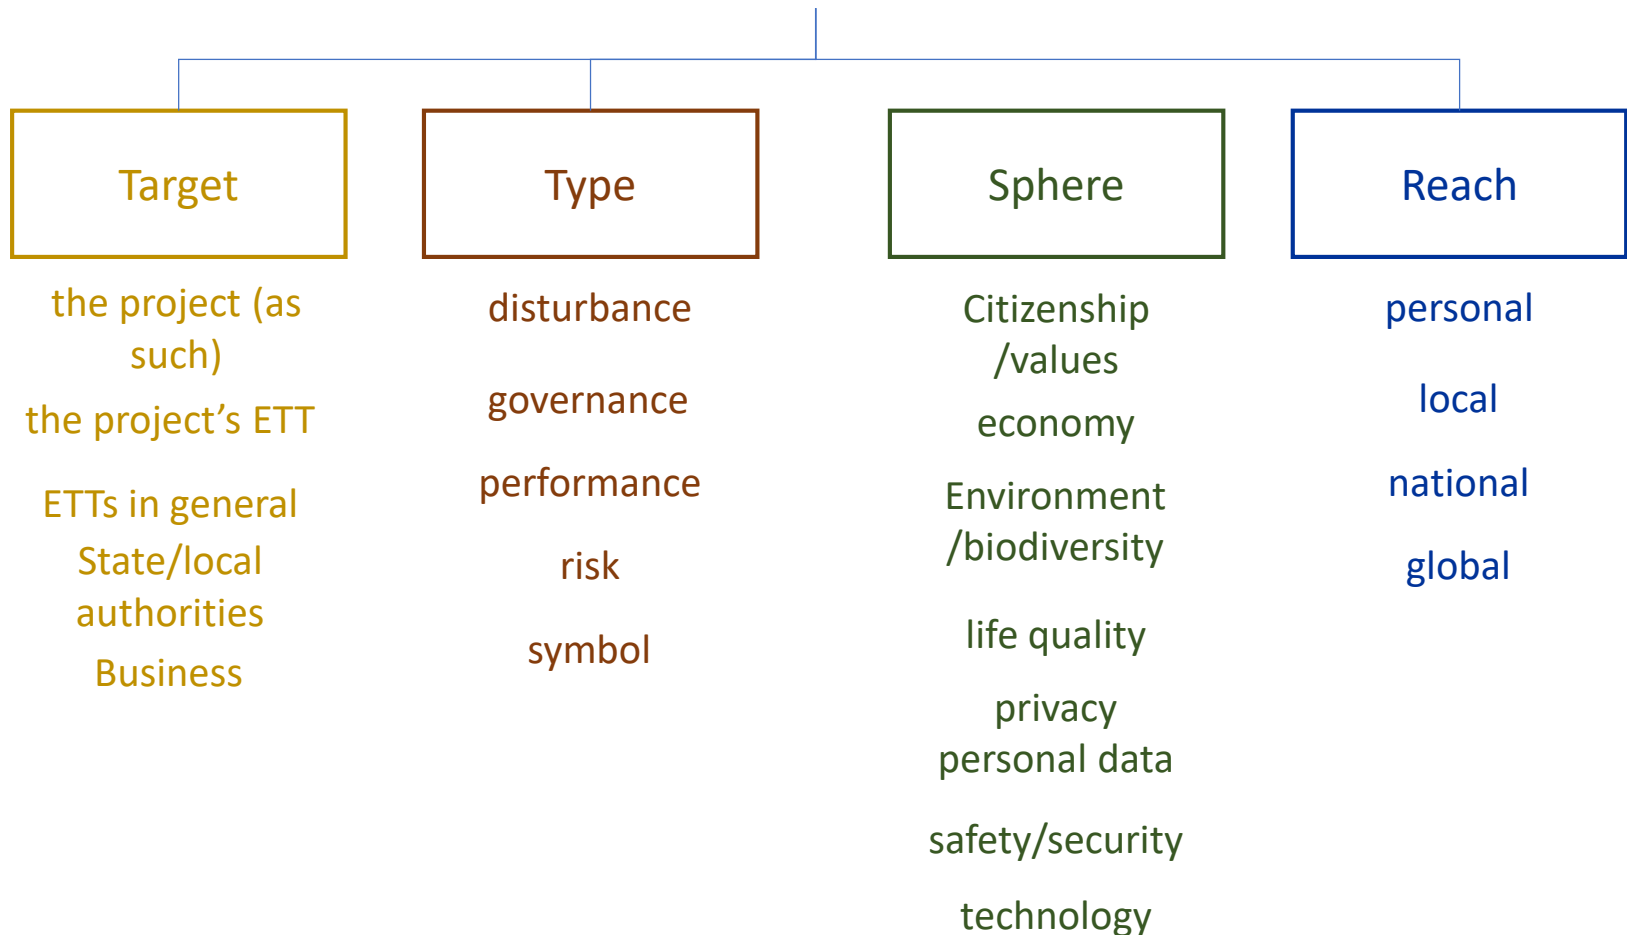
Target

the project (as such)

the project’s ETT

ETTs in general

State/local authorities

Business

Type

disturbance

governance

performance

risk

symbol

Sphere

Citizenship /values

economy

Environment /biodiversity

life quality

privacy
personal data

safety/security

technology

Reach

personal

local

national

global